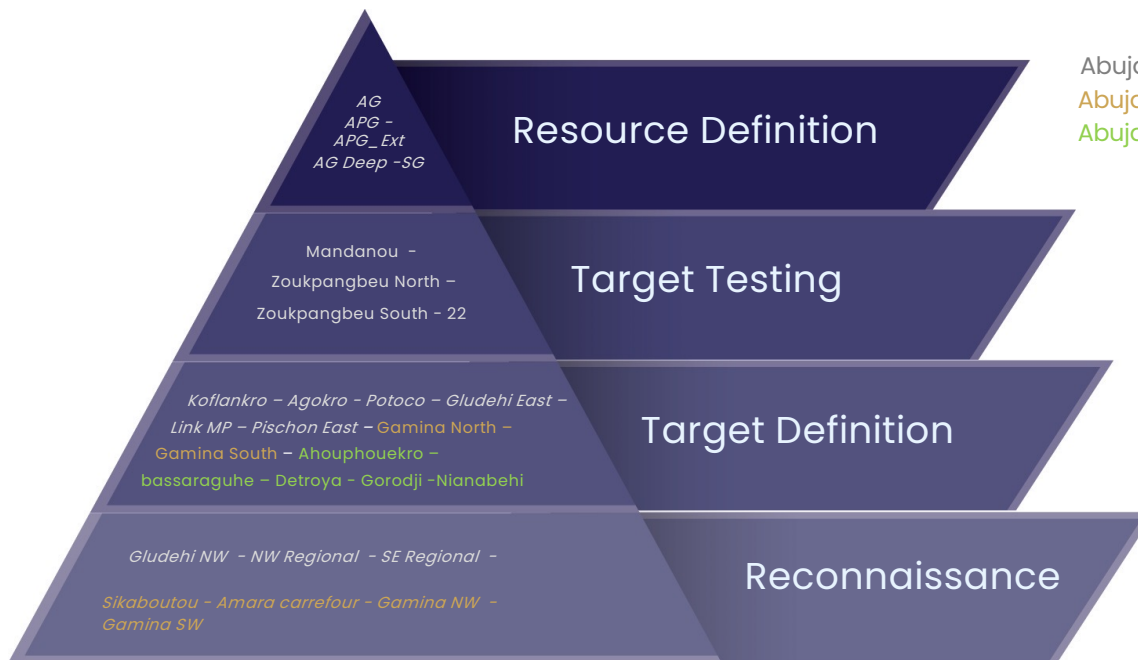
AG
APG -
APG_Ext
AG Deep -SG

Resource Definition

Abuj
Abuj
Abuj

Mandanou -
Zoukpangbeu North –
Zoukpangbeu South - 22

Target Testing

Koflankro – Agokro - Potoco - Gludehi East – Link MP – Pischon East – Gamina North – Gamina South – Ahouphouekro – bassaraguhe – Detroya - Gorodji -Nianabehi

Target Definition

Gludehi NW - NW Regional - SE Regional -

Sikaboutou - Amara carrefour - Gamina NW - Gamina SW

Reconnaissance